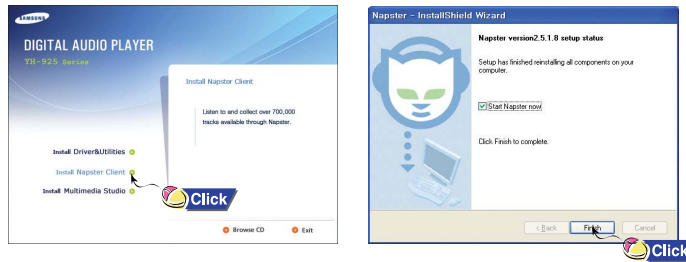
SAMSUNG

DIGITAL AUDIO PLAYER

YH-925 Series

Install Napster Client

Listen to and collect over 700,000 tracks available through Napster.

Install Driver&Utilities

Install Napster Client

Install Multimedia Studio

Click

Browse CD

Exit

Napster - InstallShield Wizard

Napster version2.5.1.8 setup status

Setup has finished reinstalling all components on your computer.

Start Napster now

Click Finish to complete.

< Back

Finish

Cancel

Click